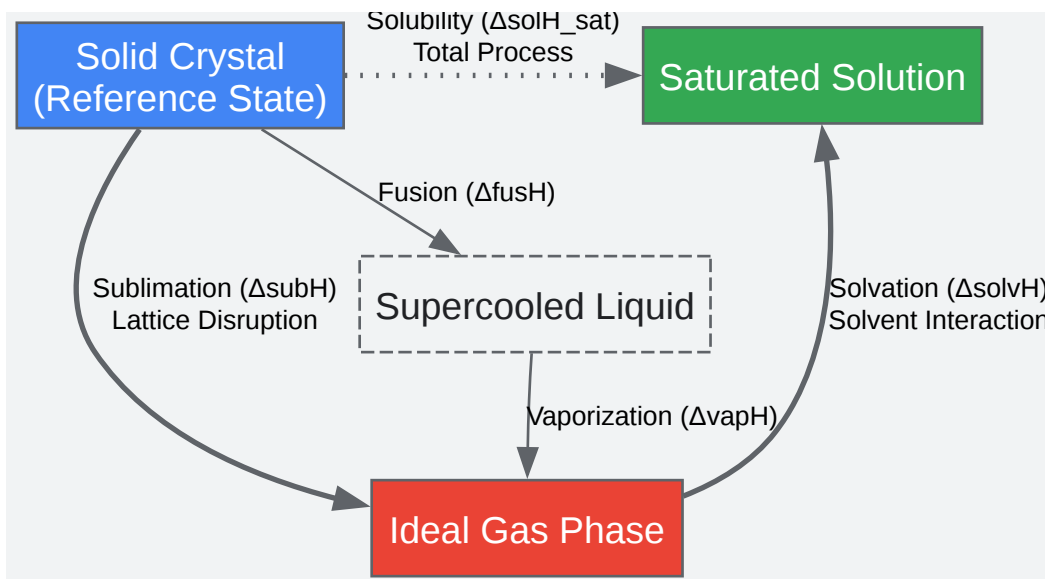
Solid Crystal (Reference State)

Solubility (ΔsolH_sat)
Total Process

Saturated Solution

Fusion (ΔfusH)

Sublimation (ΔsubH)
Lattice Disruption

Supercooled Liquid

Solvation (ΔsolvH)
Solvent Interaction

Vaporization (ΔvapH)

Ideal Gas Phase